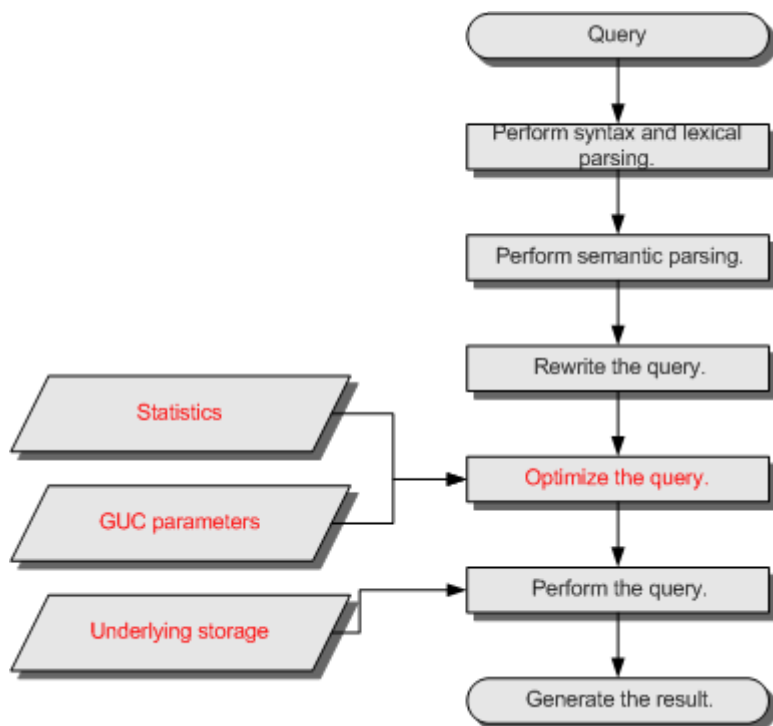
Query

Perform syntax and lexical parsing.

Perform semantic parsing.

Rewrite the query.

Statistics

Optimize the query.

GUC parameters

Perform the query.

Underlying storage

Generate the result.